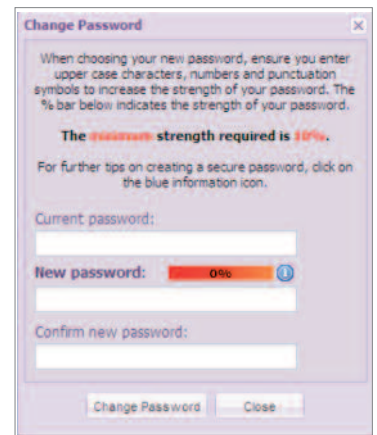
Change Password

×

When choosing your new password, ensure you enter upper case characters, numbers and punctuation symbols to increase the strength of your password. The % bar below indicates the strength of your password.

The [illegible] strength required is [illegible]%.

For further tips on creating a secure password, click on the blue information icon.

Current password:

New password: 0%

Confirm new password:

Change Password Close